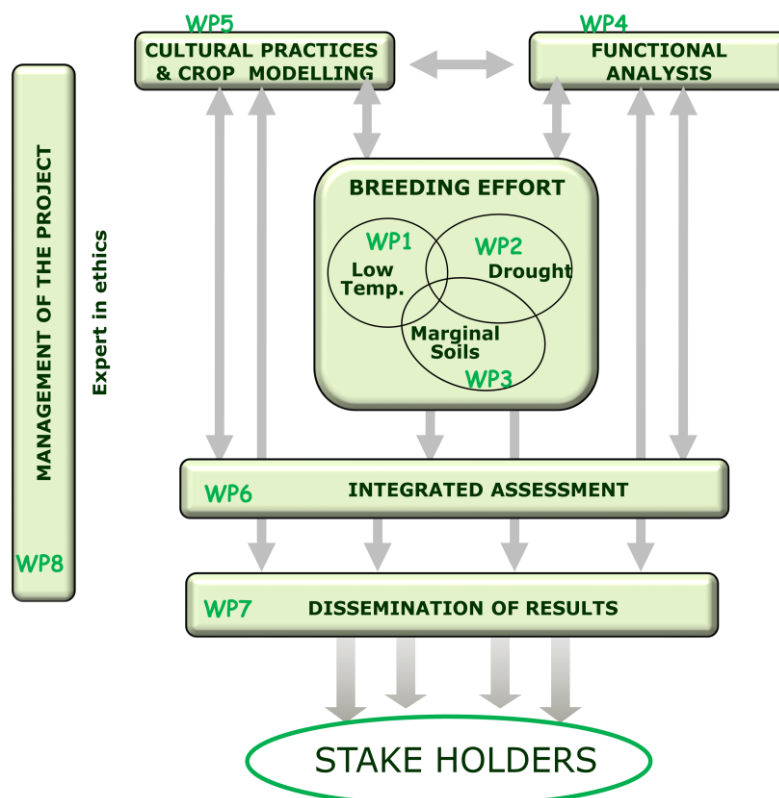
WP5
CULTURAL PRACTICES & CROP MODELLING

WP4
FUNCTIONAL ANALYSIS

MANAGEMENT OF THE PROJECT

WP8

Expert in ethics

BREEDING EFFORT

WP1
Low Temp.

WP2
Drought

Marginal Soils
WP3

WP6
INTEGRATED ASSESSMENT

WP7
DISSEMINATION OF RESULTS

STAKE HOLDERS